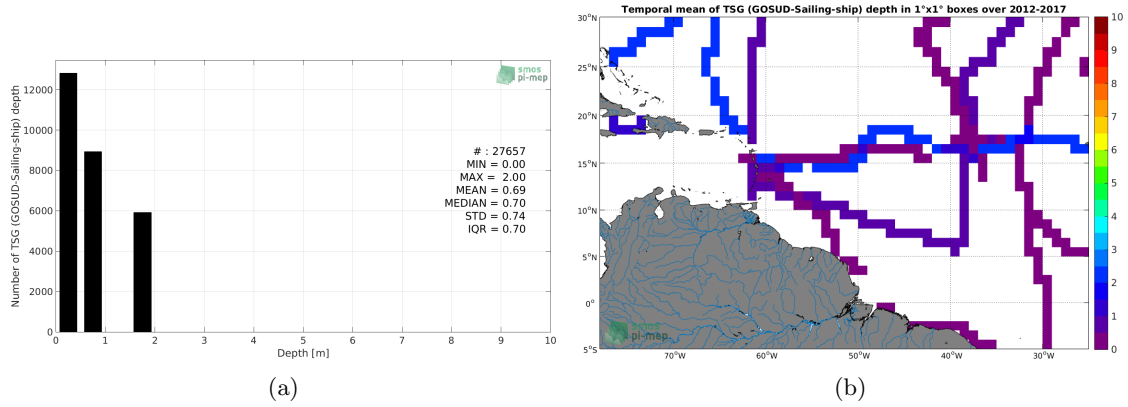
smos pi-mep

Number of TSG (GOSUD-Sailing-ship) depth

12000
10000
8000
6000
4000
2000
0

0 1 2 3 4 5 6 7 8 9 10
Depth [m]

# : 27657
MIN = 0.00
MAX = 2.00
MEAN = 0.69
MEDIAN = 0.70
STD = 0.74
IQR = 0.70

(a)

Temporal mean of TSG (GOSUD-Sailing-ship) depth in 1°x1° boxes over 2012-2017

30°N
25°N
20°N
15°N
10°N
5°N
0°
5°S

70°W 60°W 50°W 40°W 30°W

10
9
8
7
6
5
4
3
2
1
0

smos pi-mep

(b)